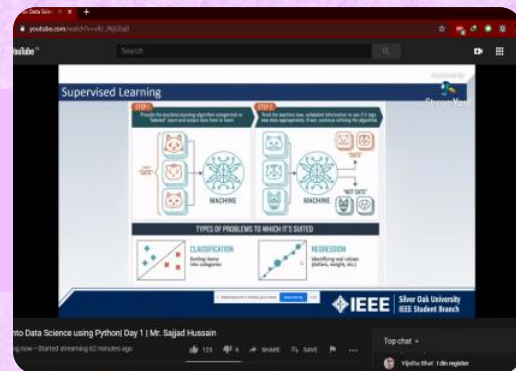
nto Data Scie
youtube.com/watch?v=vRc_Nj0Zg0
YouTube
Search
Supervised Learning
STEP 1
Provide the machine learning algorithm categorized or "labeled" input and output data from to learn
STEP 2
Feed the machine new, unlabeled information to see if it tags new data appropriately. If not, continue refining the algorithm
"CATS"
"CATS"
"NOT CATS"
MACHINE
MACHINE
TYPES OF PROBLEMS TO WHICH IT'S SUITED
CLASSIFICATION
Sorting items into categories
REGRESSION
Identifying real values (dollars, weight, etc.)
StreamYard
IEEE
Silver Oak University
IEEE Student Branch
nto Data Science using Python| Day 1 | Mr. Sajjad Hussain
ing now • Started streaming 62 minutes ago
123
0
SHARE
SAVE
Top chat
Vijetha Bhat 1 din register